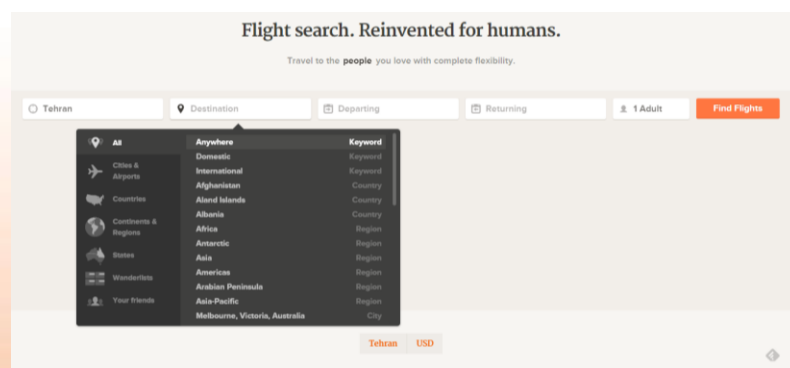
Flight search. Reinvented for humans.

Travel to the people you love with complete flexibility.

Tehran

Destination

Departing

Returning

1 Adult

Find Flights

All

Cities & Airports

Countries

Continents & Regions

States

Wanderlists

Your friends

| | |
|---|---|
| Anywhere | Keyword |
| Domestic | Keyword |
| International | Keyword |
| Afghanistan | Country |
| Aland Islands | Country |
| Albania | Country |
| Africa | Region |
| Antarctic | Region |
| Asia | Region |
| Americas | Region |
| Arabian Peninsula | Region |
| Asia-Pacific | Region |
| Melbourne, Victoria, Australia | City |

Tehran USD